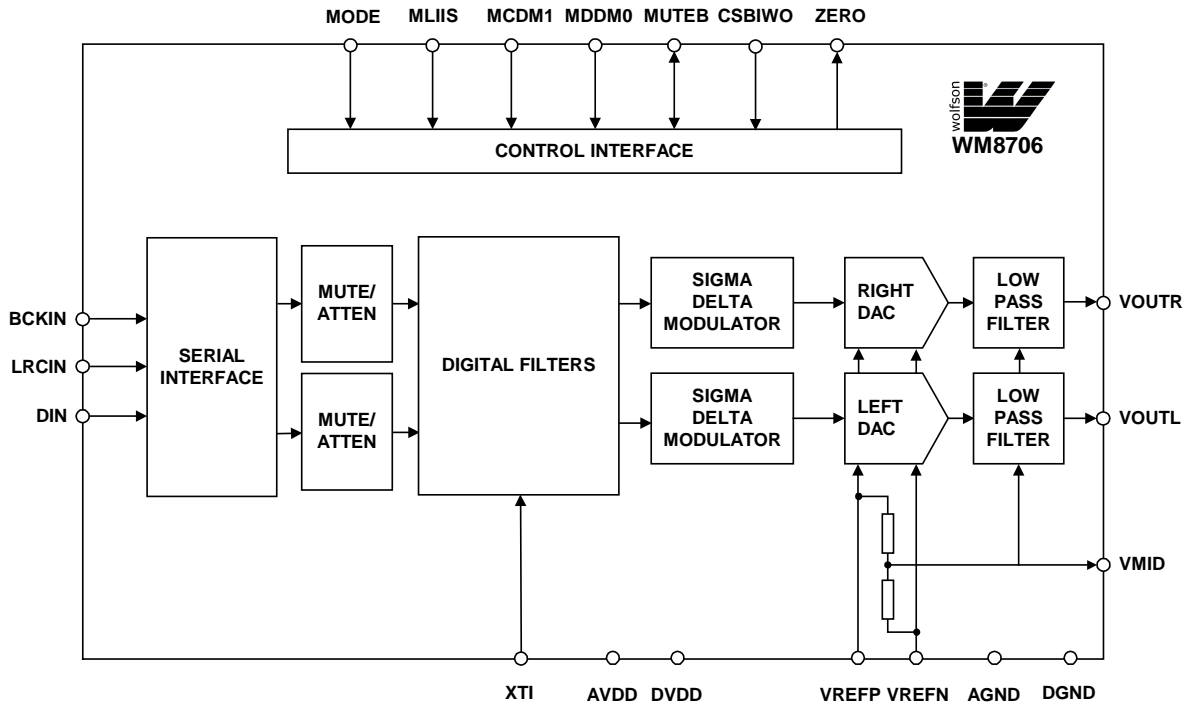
MODE MLIIS MCDM1 MDDM0 MUTEB CSBIWO ZERO

wolfson
WM8706

CONTROL INTERFACE

BCKIN
LRCIN
DIN

SERIAL INTERFACE

MUTE/ ATTEN

MUTE/ ATTEN

DIGITAL FILTERS

SIGMA DELTA MODULATOR

SIGMA DELTA MODULATOR

RIGHT DAC

LEFT DAC

LOW PASS FILTER

LOW PASS FILTER

VOUTR
VOUTL
VMID

XTI AVDD DVDD VREFP VREFN AGND DGND